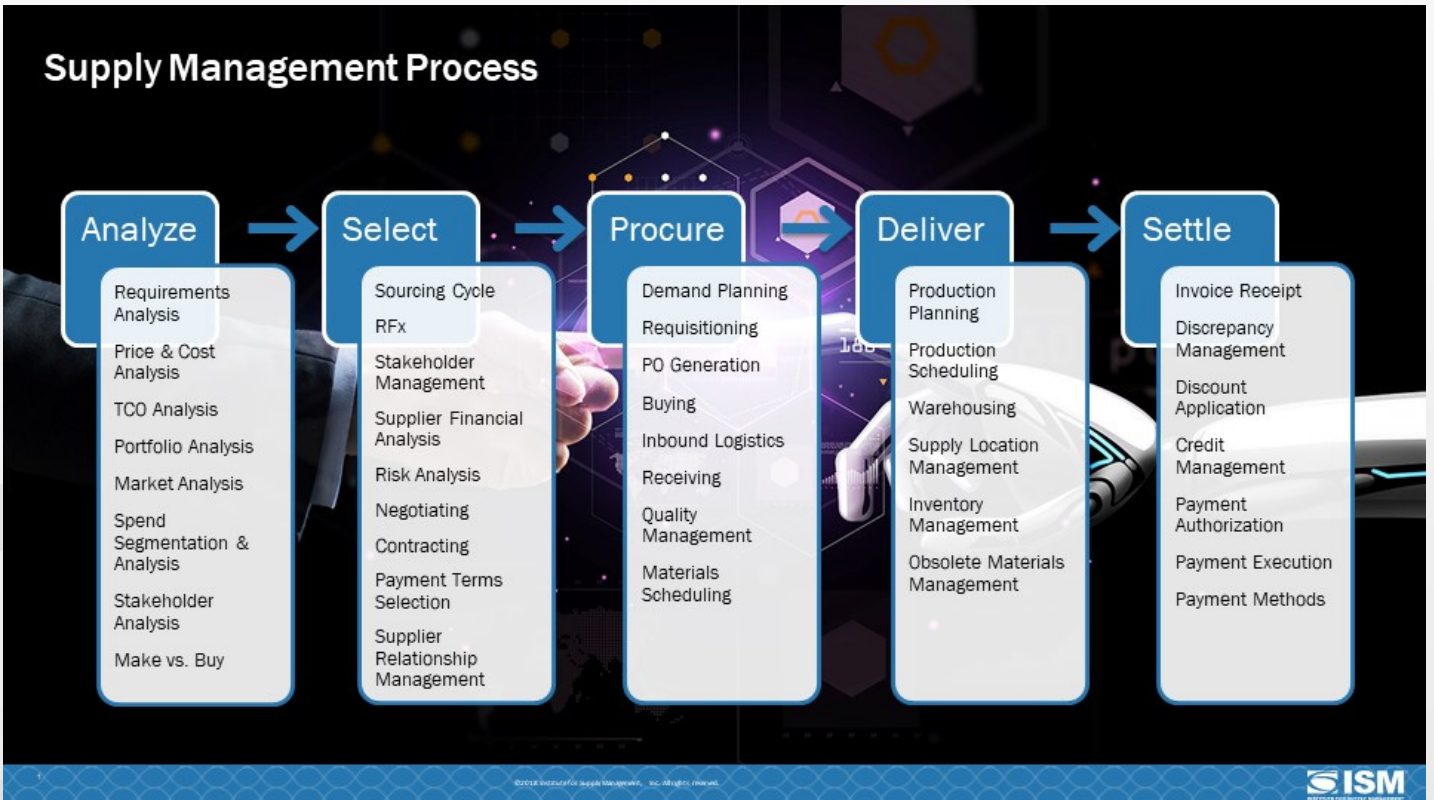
Supply Management Process

Analyze

Requirements Analysis

Price & Cost Analysis

TCO Analysis

Portfolio Analysis

Market Analysis

Spend Segmentation & Analysis

Stakeholder Analysis

Make vs. Buy

Select

Sourcing Cycle

RFx

Stakeholder Management

Supplier Financial Analysis

Risk Analysis

Negotiating

Contracting

Payment Terms Selection

Supplier Relationship Management

Procure

Demand Planning

Requisitioning

PO Generation

Buying

Inbound Logistics

Receiving

Quality Management

Materials Scheduling

Deliver

Production Planning

Production Scheduling

Warehousing

Supply Location Management

Inventory Management

Obsolete Materials Management

Settle

Invoice Receipt

Discrepancy Management

Discount Application

Credit Management

Payment Authorization

Payment Execution

Payment Methods

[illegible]

ISM